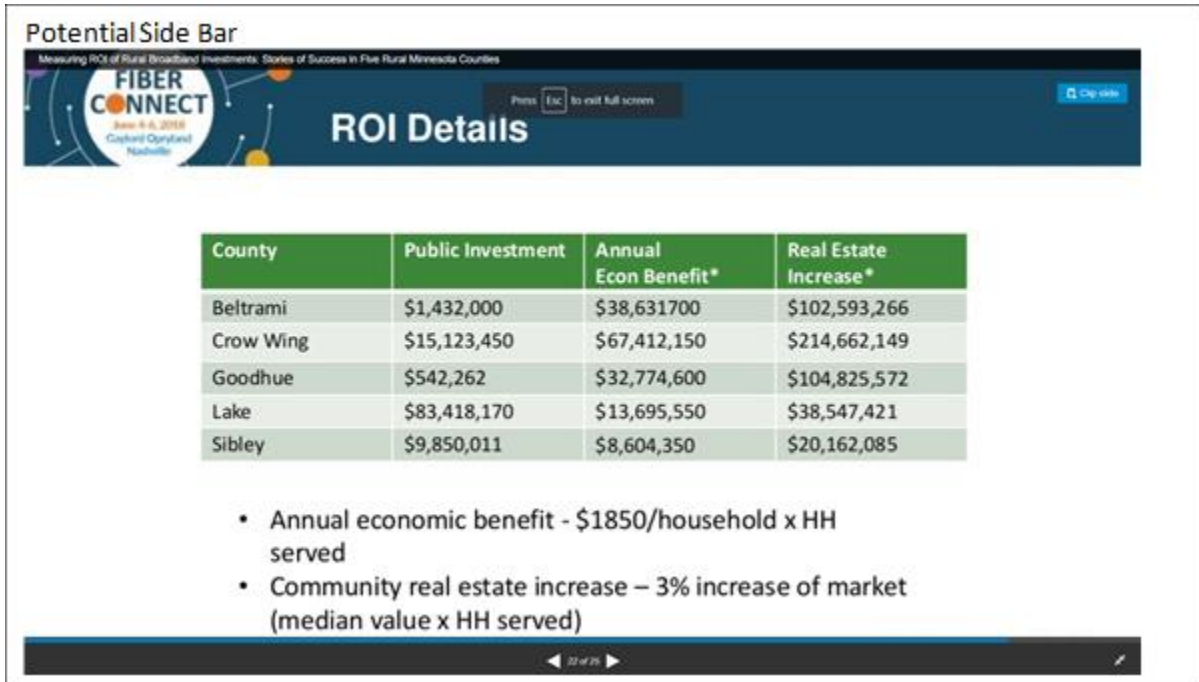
Potential Side Bar

Measuring ROI of Rural Broadband Investments: Stories of Success in Five Rural Minnesota Counties

FIBER CONNECT
June 4-6, 2018
Gaylord Opryland
Nashville

Press Esc to exit full screen

Clip slide

ROI Details

| County | Public Investment | Annual Econ Benefit* | Real Estate Increase* |
|---|---|---|---|
| Beltrami | \$1,432,000 | \$38,631700 | \$102,593,266 |
| Crow Wing | \$15,123,450 | \$67,412,150 | \$214,662,149 |
| Goodhue | \$542,262 | \$32,774,600 | \$104,825,572 |
| Lake | \$83,418,170 | \$13,695,550 | \$38,547,421 |
| Sibley | \$9,850,011 | \$8,604,350 | \$20,162,085 |

• Annual economic benefit - \$1850/household x HH served
• Community real estate increase – 3% increase of market (median value x HH served)

22 of 25